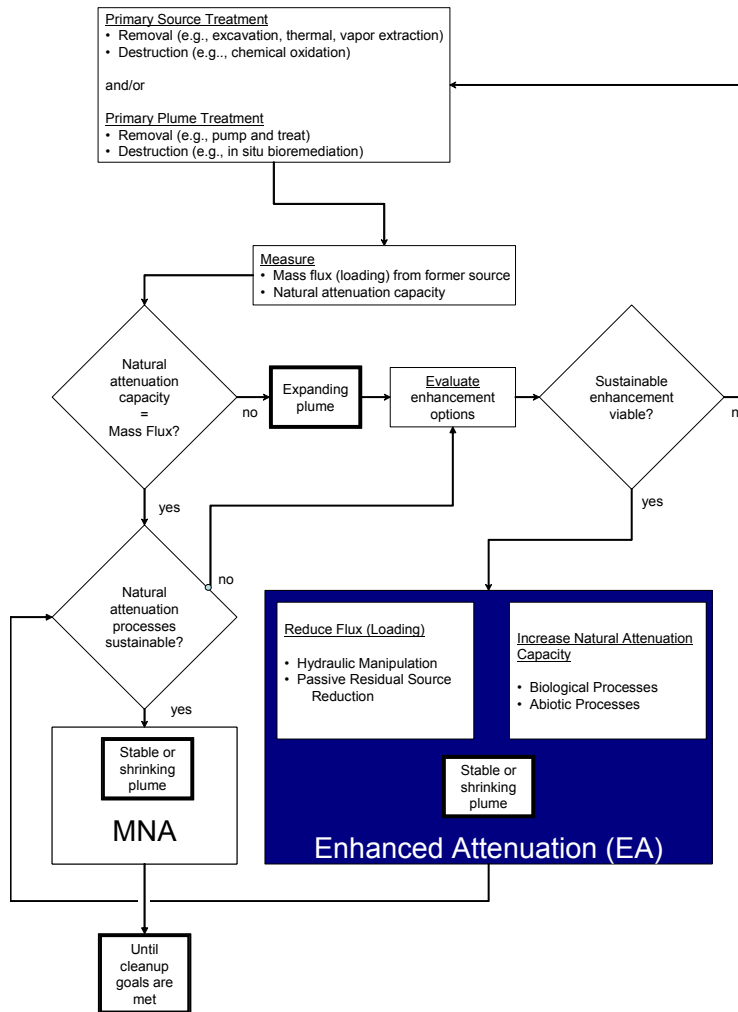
Primary Source Treatment
• Removal (e.g., excavation, thermal, vapor extraction)
• Destruction (e.g., chemical oxidation)

and/or

Primary Plume Treatment
• Removal (e.g., pump and treat)
• Destruction (e.g., in situ bioremediation)

Measure
• Mass flux (loading) from former source
• Natural attenuation capacity

Natural attenuation capacity = Mass Flux?

no

Expanding plume

Evaluate enhancement options

Sustainable enhancement viable?

n

yes

yes

no

Natural attenuation processes sustainable?

yes

Stable or shrinking plume

MNA

Reduce Flux (Loading)
• Hydraulic Manipulation
• Passive Residual Source Reduction

Increase Natural Attenuation Capacity
• Biological Processes
• Abiotic Processes

Stable or shrinking plume

Enhanced Attenuation (EA)

Until cleanup goals are met